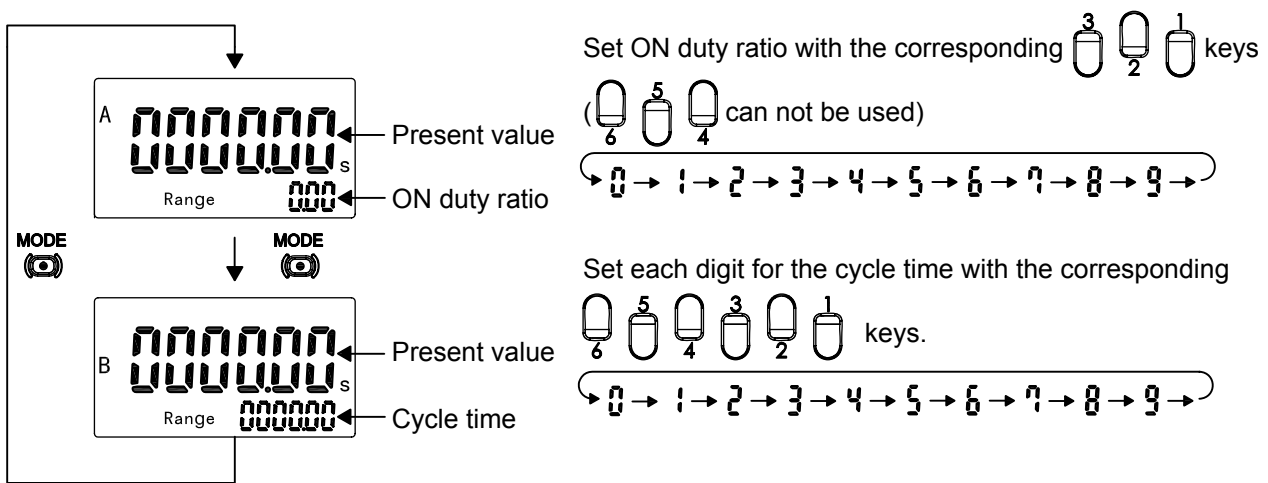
A
0000.00 s
Range 0.00
Present value
ON duty ratio

MODE
MODE

B
0000.00 s
Range 0000.00
Present value
Cycle time

Set ON duty ratio with the corresponding 3 2 1 keys
(6 5 4 can not be used)
0 → 1 → 2 → 3 → 4 → 5 → 6 → 7 → 8 → 9 →

Set each digit for the cycle time with the corresponding 6 5 4 3 2 1 keys.
0 → 1 → 2 → 3 → 4 → 5 → 6 → 7 → 8 → 9 →